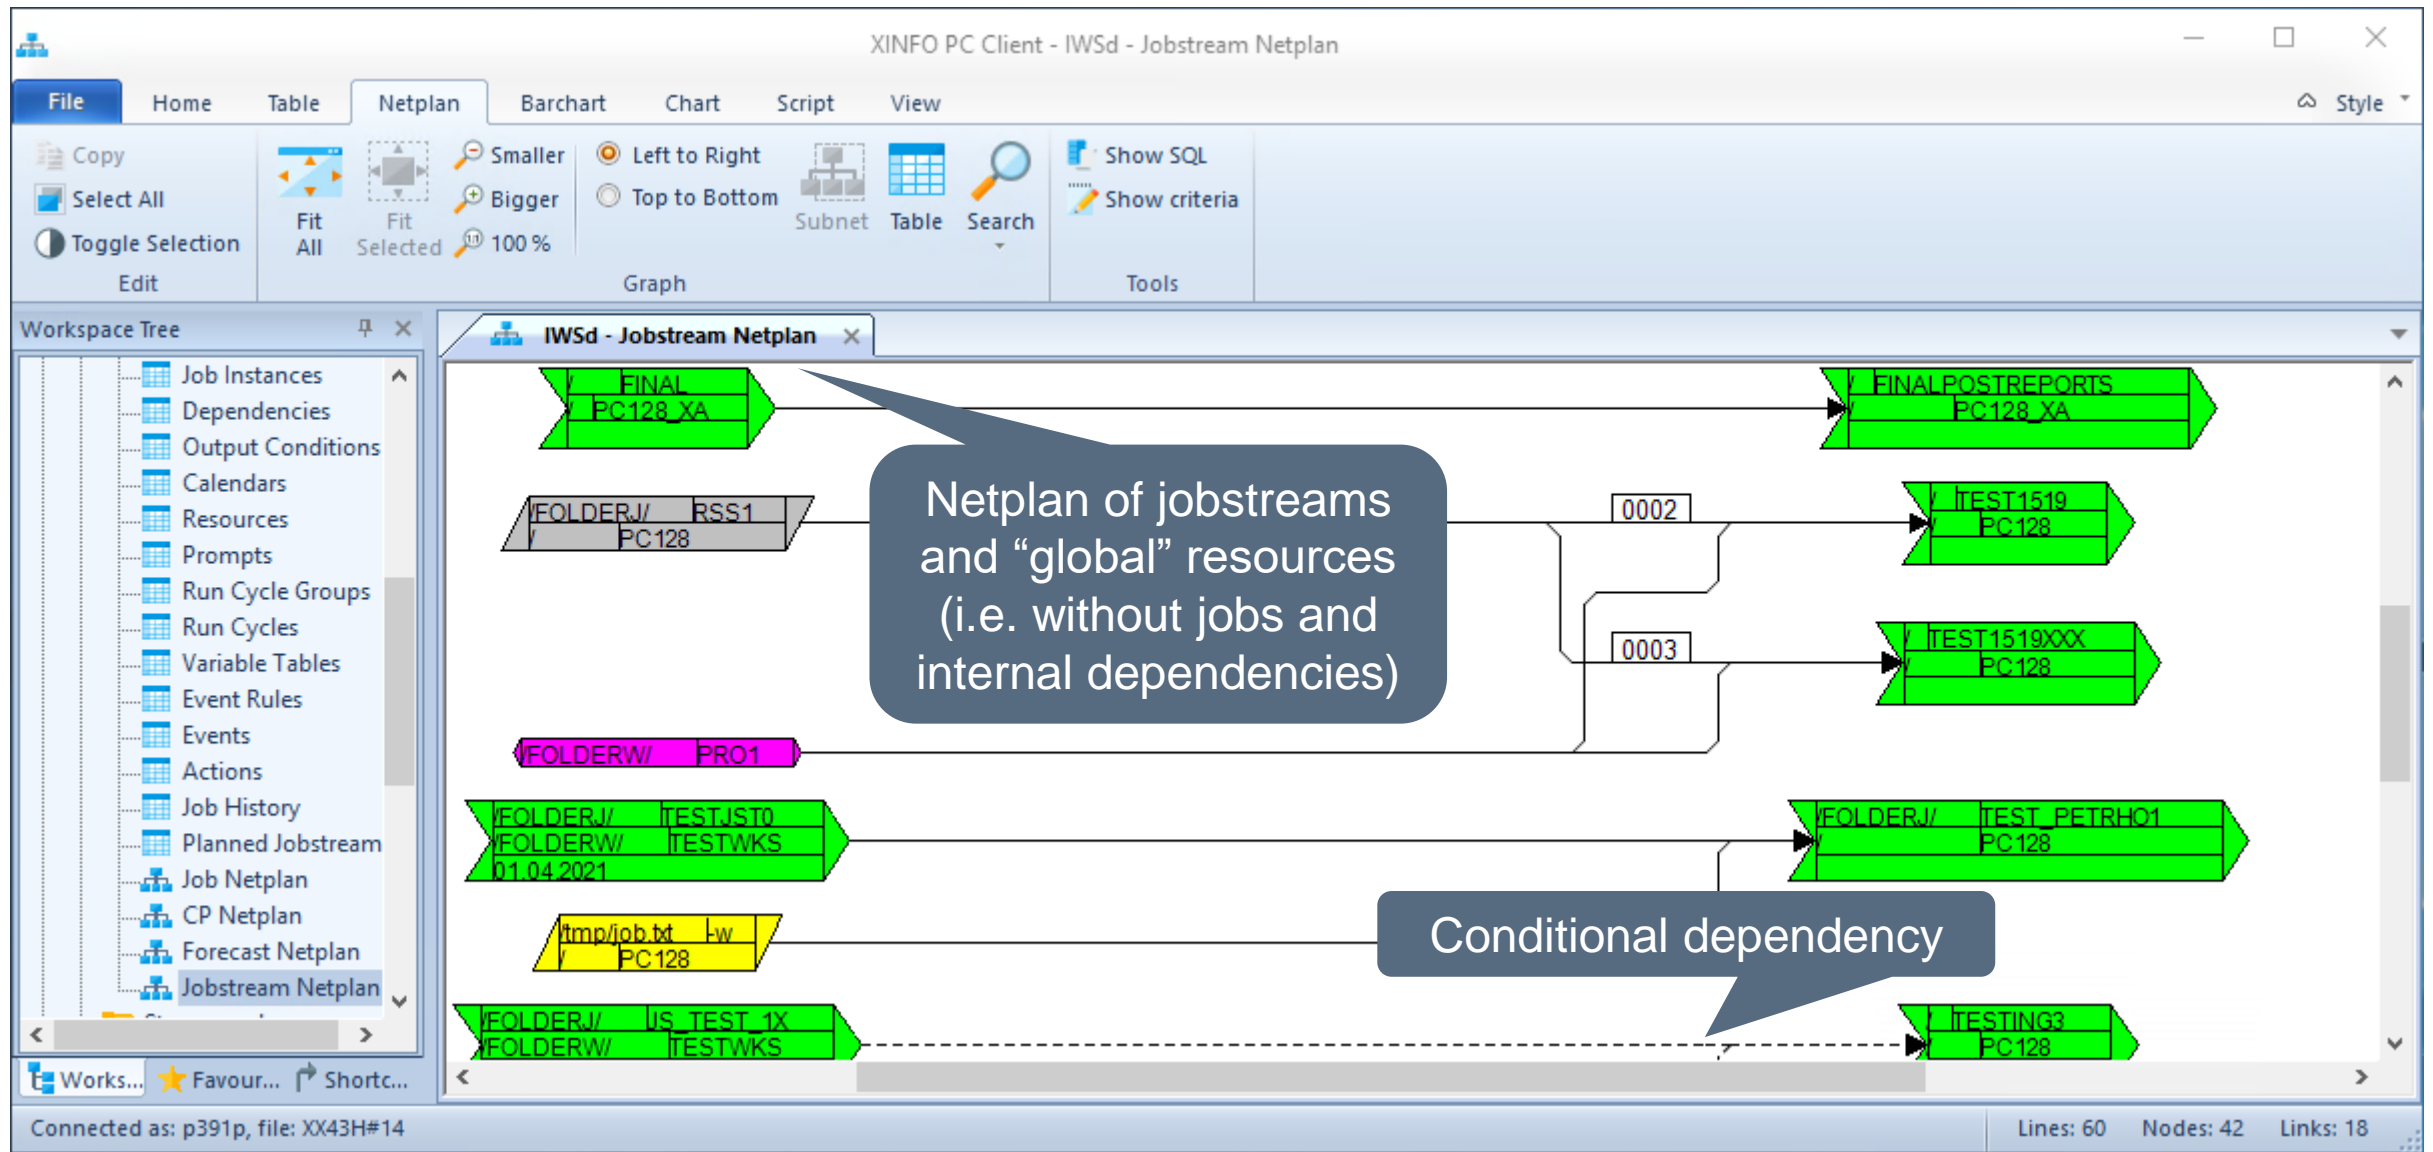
XINFO PC Client - IWSd - Jobstream Netplan

File Home Table Netplan Barchart Chart Script View Style

Copy
Select All
Toggle Selection
Edit

Fit All
Fit Selected
Smaller
Bigger
100 %
Left to Right
Top to Bottom
Subnet
Table
Search
Graph

Show SQL
Show criteria
Tools

Workspace Tree

Job Instances
Dependencies
Output Conditions
Calendars
Resources
Prompts
Run Cycle Groups
Run Cycles
Variable Tables
Event Rules
Events
Actions
Job History
Planned Jobstream
Job Netplan
CP Netplan
Forecast Netplan
Jobstream Netplan

Works... Favour... Shortc...

IWSd - Jobstream Netplan

FINAL
PC128_XA

FINALPOSTREPORTS
PC128_XA

FOLDERJ/ RSS1
PC128

Netplan of jobstreams and “global” resources (i.e. without jobs and internal dependencies)

0002

TEST1519
PC128

0003

TEST1519XXX
PC128

FOLDERW/ PRO1

FOLDERJ/ TESTJST0
FOLDERW/ TESTWKS
01.04.2021

FOLDERJ/ TEST_PETRHO1
PC128

tmp/job.txt -w
PC128

Conditional dependency

FOLDERJ/ US_TEST_1X
FOLDERW/ TESTWKS

TESTING3
PC128

Connected as: p391p, file: XX43H#14
Lines: 60 Nodes: 42 Links: 18